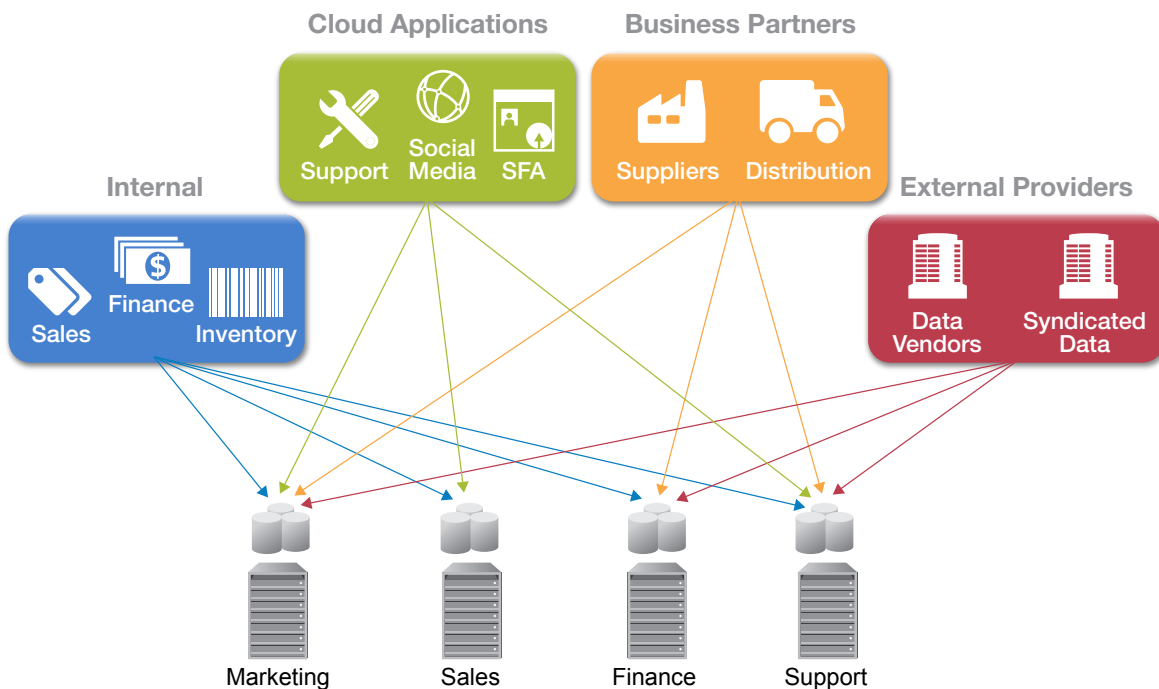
Cloud Applications

Support

Social Media

SFA

Business Partners

Suppliers

Distribution

Internal

Sales

Finance

Inventory

External Providers

Data Vendors

Syndicated Data

Marketing

Sales

Finance

Support